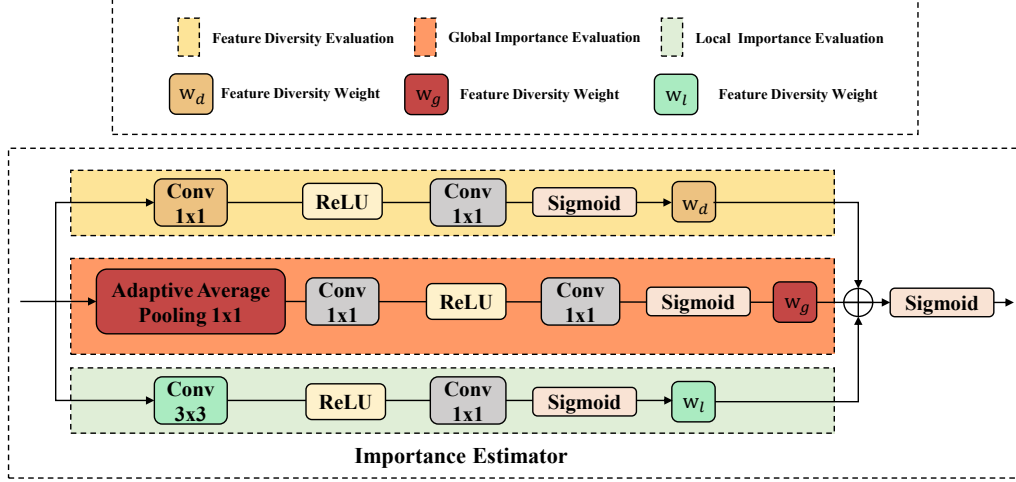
Feature Diversity Evaluation

Global Importance Evaluation

Local Importance Evaluation

$w_d$ Feature Diversity Weight

$w_g$ Feature Diversity Weight

$w_l$ Feature Diversity Weight

Conv 1x1

ReLU

Conv 1x1

Sigmoid

$w_d$

Adaptive Average Pooling 1x1

Conv 1x1

ReLU

Conv 1x1

Sigmoid

$w_g$

Sigmoid

Conv 3x3

ReLU

Conv 1x1

Sigmoid

$w_l$

Importance Estimator